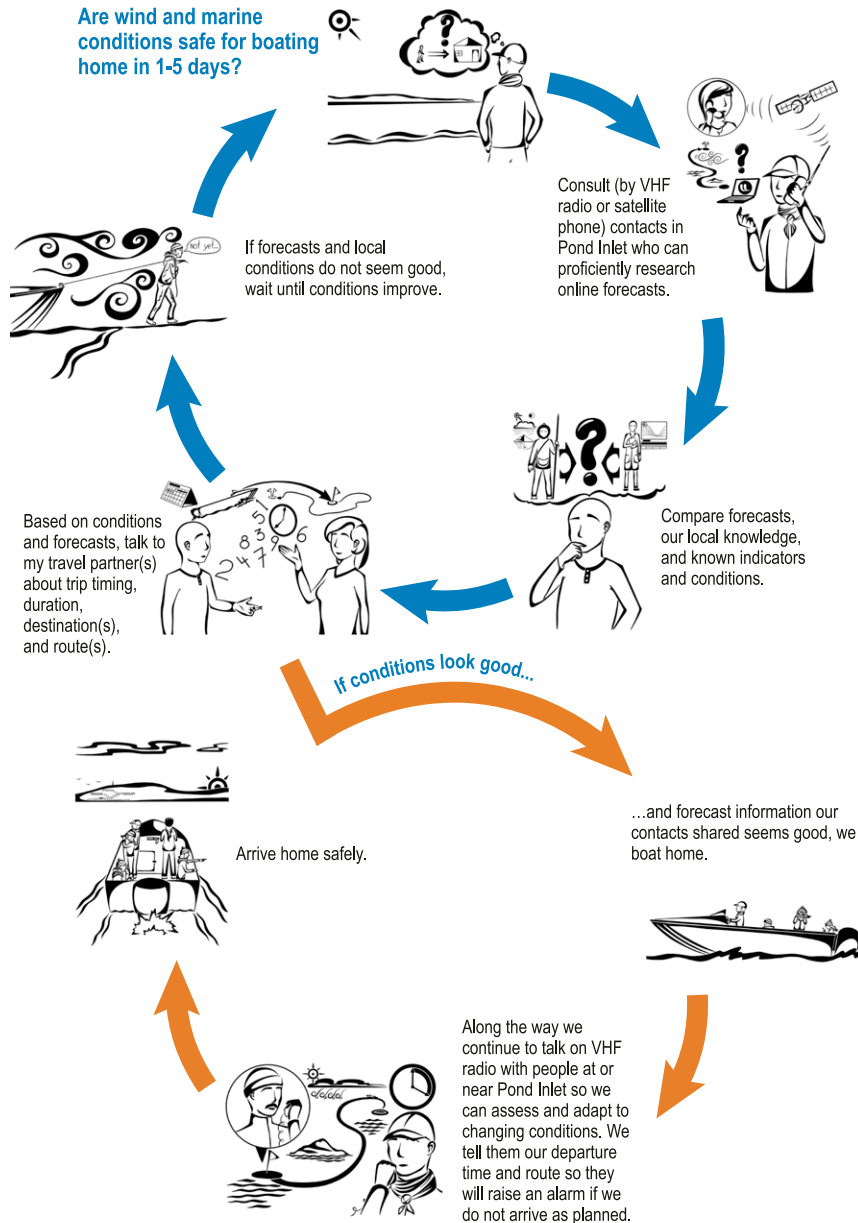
Are wind and marine conditions safe for boating home in 1-5 days?

Consult (by VHF radio or satellite phone) contacts in Pond Inlet who can proficiently research online forecasts.

If forecasts and local conditions do not seem good, wait until conditions improve.

Not yet.

Compare forecasts, our local knowledge, and known indicators and conditions.

Based on conditions and forecasts, talk to my travel partner(s) about trip timing, duration, destination(s), and route(s).

If conditions look good...

...and forecast information our contacts shared seems good, we boat home.

Arrive home safely.

Along the way we continue to talk on VHF radio with people at or near Pond Inlet so we can assess and adapt to changing conditions. We tell them our departure time and route so they will raise an alarm if we do not arrive as planned.